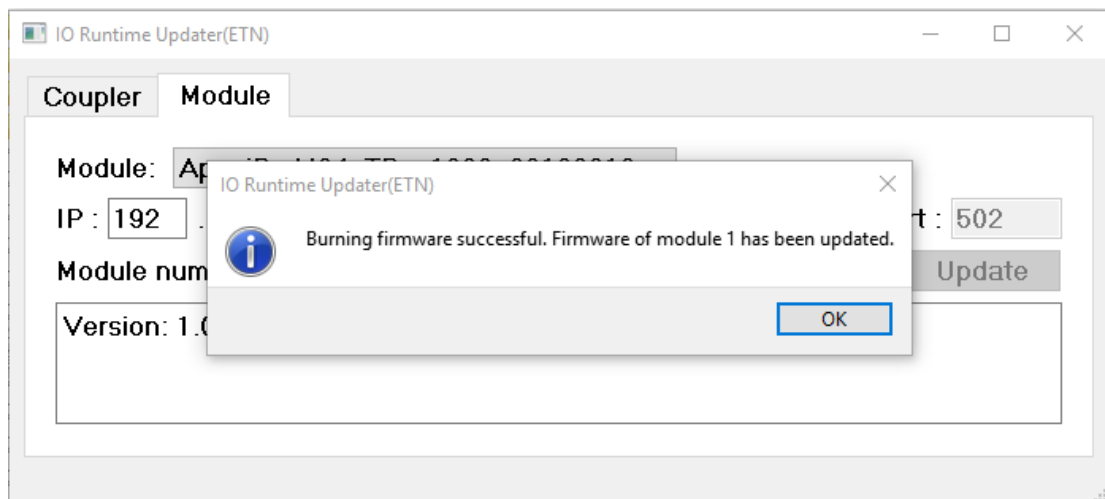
IO Runtime Updater(ETN)

Coupler Module

Module: A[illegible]

IP : 192 . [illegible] rt : 502

Module num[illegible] Update

Version: 1.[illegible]

IO Runtime Updater(ETN)

Burning firmware successful. Firmware of module 1 has been updated.

OK